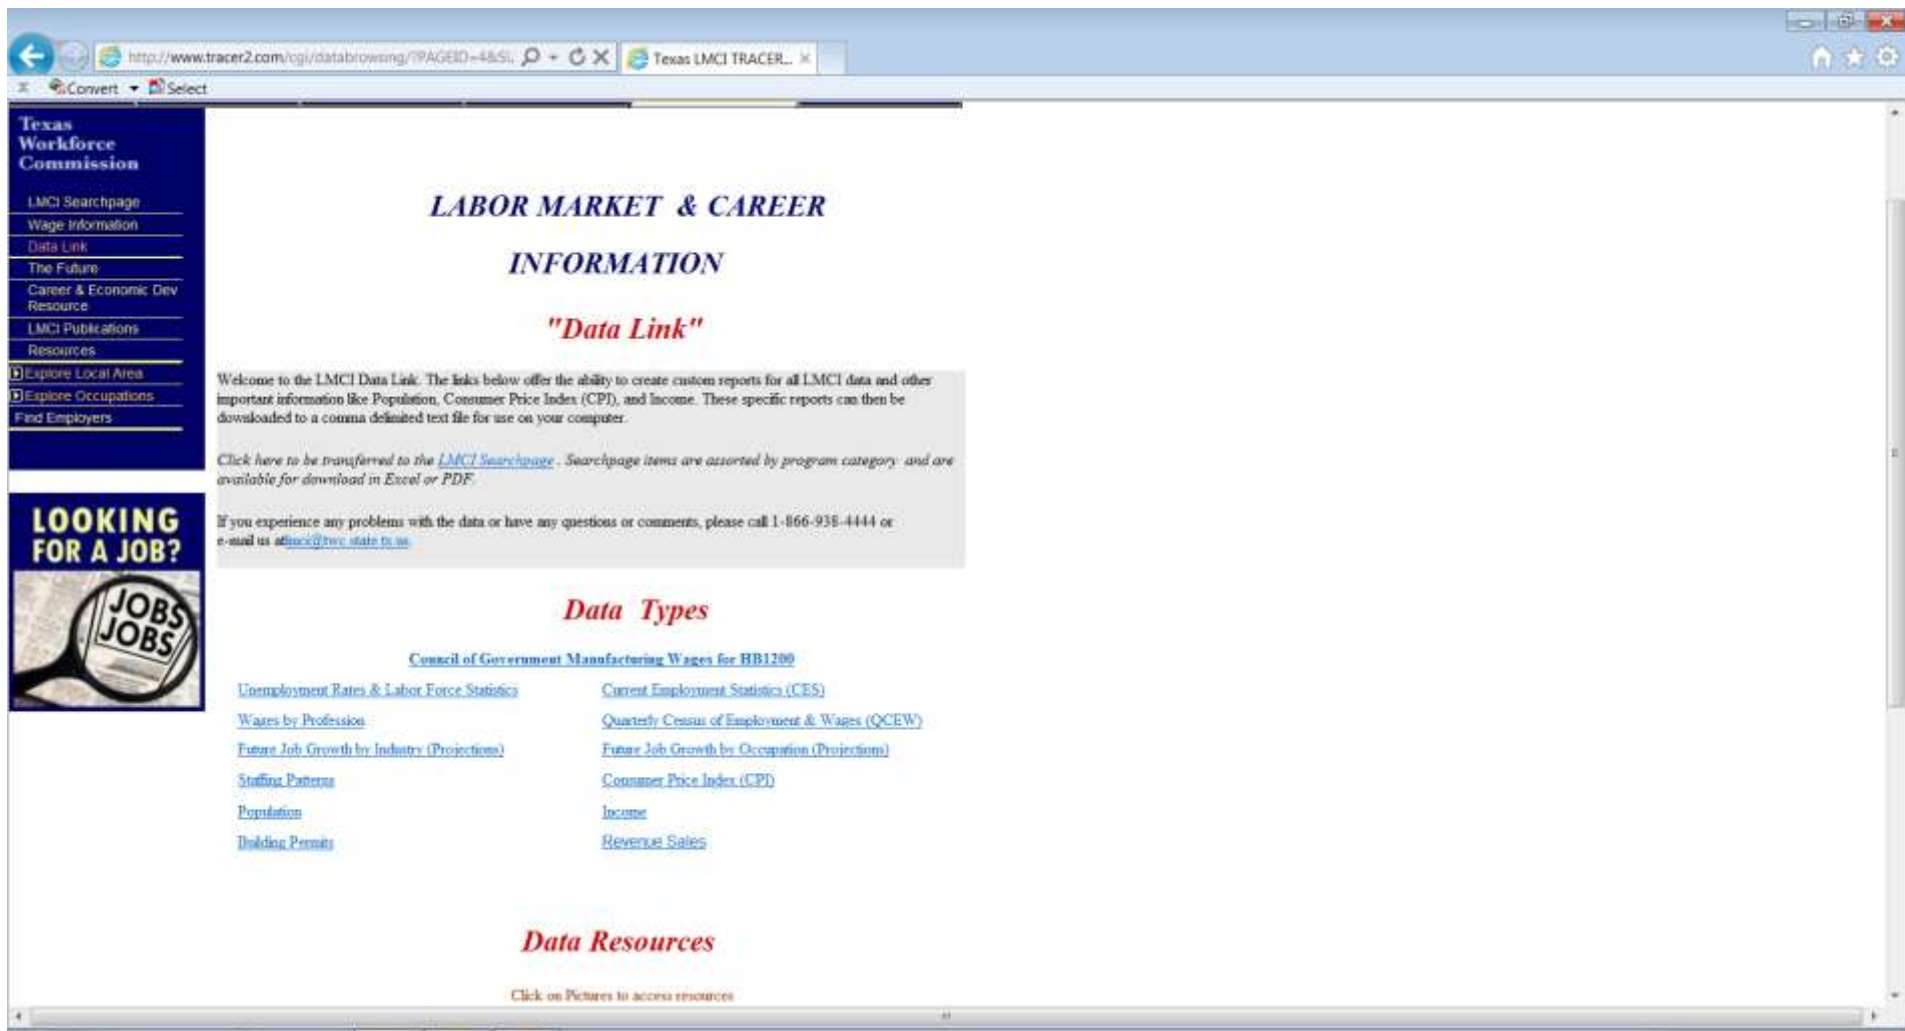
http://www.tracer2.com/cgi/databrowsing/?PAGEID=4&SL
Texas LMCI TRACER...
Convert Select

Texas Workforce Commission

LMCI Searchpage
Wage Information
Data Link
The Future
Career & Economic Dev Resource
LMCI Publications
Resources
Explore Local Area
Explore Occupations
Find Employers

LOOKING FOR A JOB?
JOBS JOBS

LABOR MARKET & CAREER INFORMATION

"Data Link"

Welcome to the LMCI Data Link. The links below offer the ability to create custom reports for all LMCI data and other important information like Population, Consumer Price Index (CPI), and Income. These specific reports can then be downloaded to a comma delimited text file for use on your computer.

Click here to be transferred to the LMCI Searchpage. Searchpage items are assorted by program category and are available for download in Excel or PDF.

If you experience any problems with the data or have any questions or comments, please call 1-866-938-4444 or e-mail us at lmci@twc.state.tx.us.

Data Types

Council of Government Manufacturing Wages for HB1200

Unemployment Rates & Labor Force Statistics
Current Employment Statistics (CES)
Wages by Profession
Quarterly Census of Employment & Wages (QCEW)
Future Job Growth by Industry (Projections)
Future Job Growth by Occupation (Projections)
Staffing Patterns
Consumer Price Index (CPI)
Population
Income
Building Permits
Revenue Sales

Data Resources

Click on Pictures to access resources